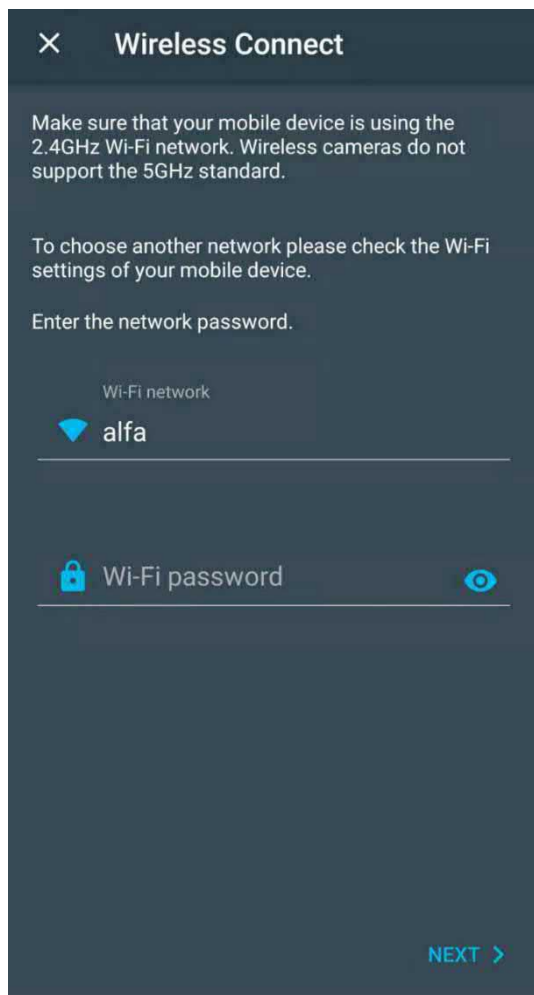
Wireless Connect

Make sure that your mobile device is using the 2.4GHz Wi-Fi network. Wireless cameras do not support the 5GHz standard.

To choose another network please check the Wi-Fi settings of your mobile device.

Enter the network password.

Wi-Fi network

alfa

Wi-Fi password

NEXT >